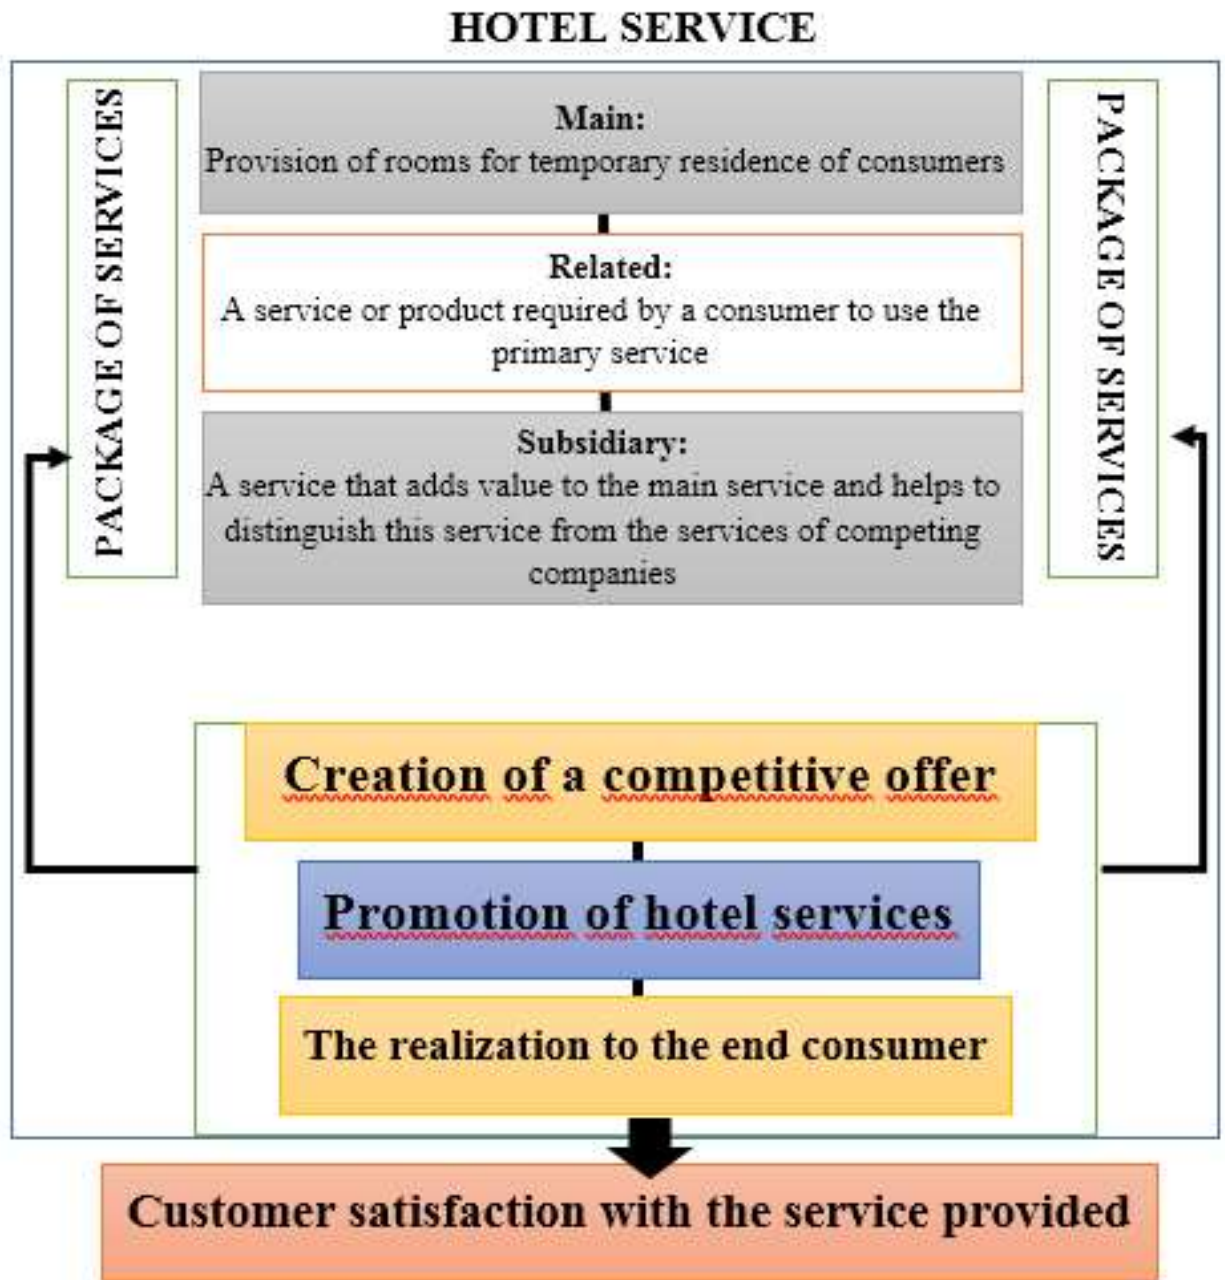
HOTEL SERVICE

PACKAGE OF SERVICES

Main:
Provision of rooms for temporary residence of consumers

Related:
A service or product required by a consumer to use the primary service

Subsidiary:
A service that adds value to the main service and helps to distinguish this service from the services of competing companies

PACKAGE OF SERVICES

Creation of a competitive offer

Promotion of hotel services

The realization to the end consumer

Customer satisfaction with the service provided